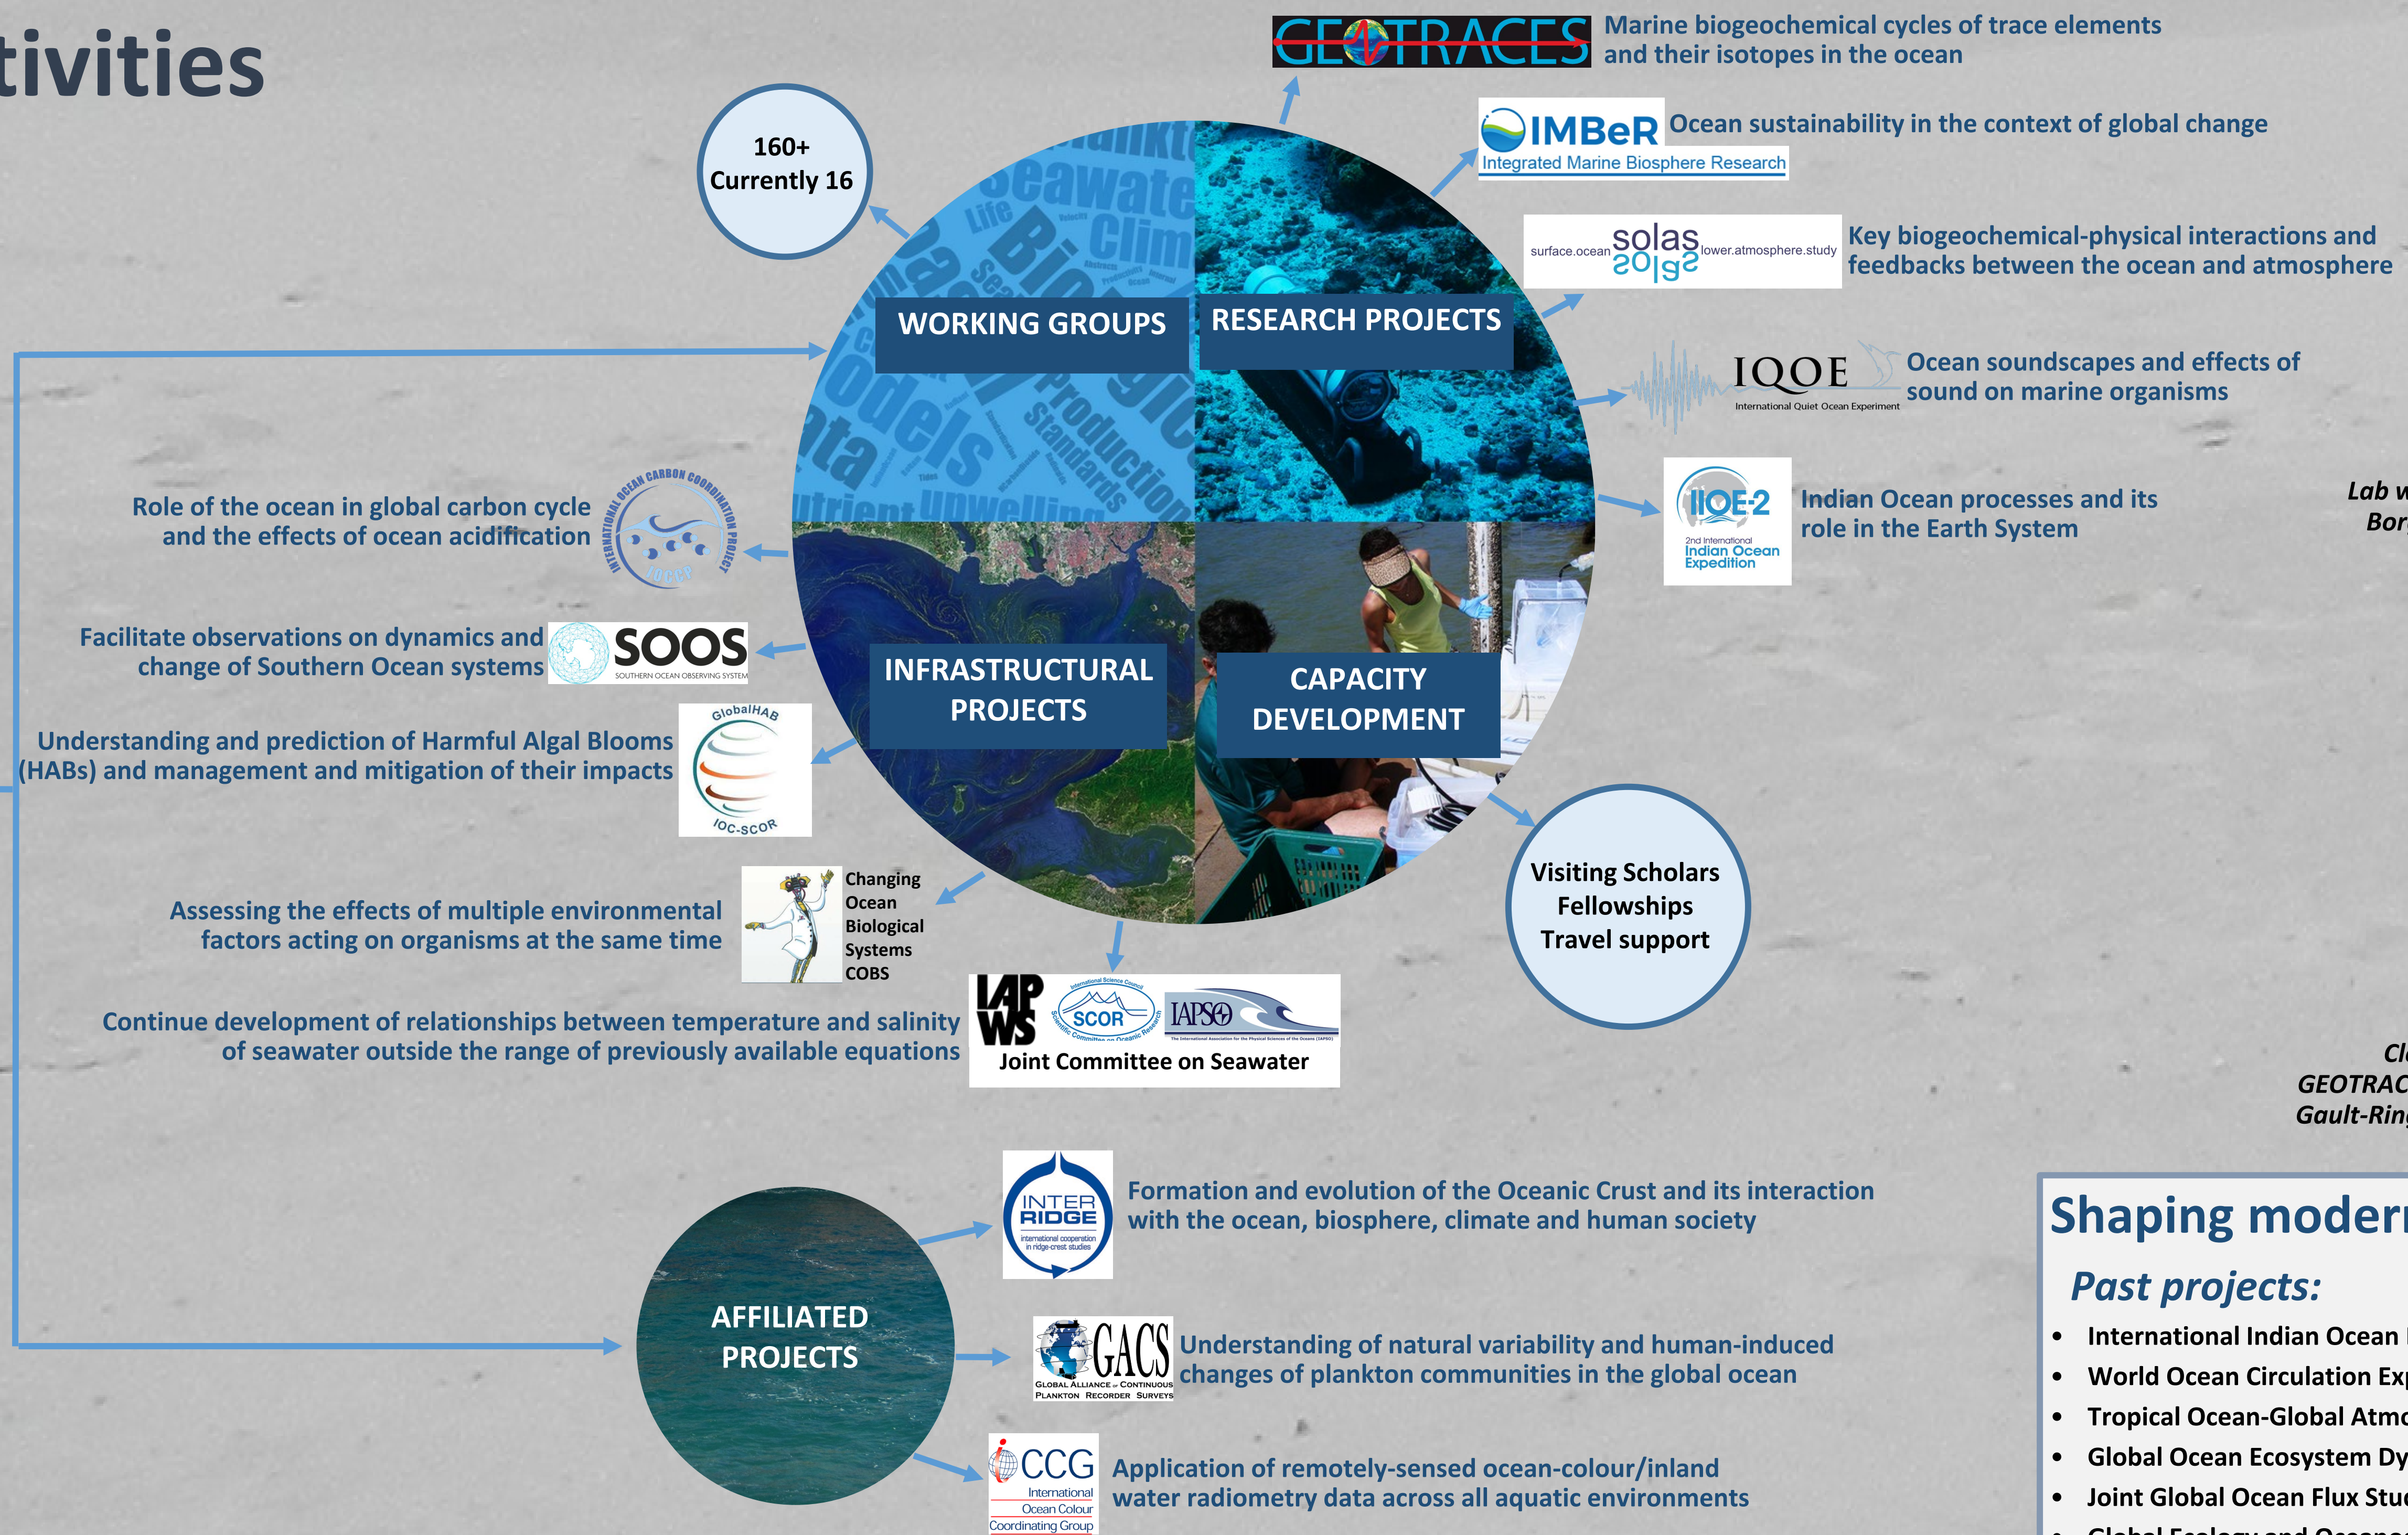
tivities

160+
Currently 16

WORKING GROUPS

RESEARCH PROJECTS

INFRASTRUCTURAL PROJECTS

CAPACITY DEVELOPMENT

GEOTRACES Marine biogeochemical cycles of trace elements and their isotopes in the ocean

IMBeR Integrated Marine Biosphere Research Ocean sustainability in the context of global change

surface.ocean solas lower.atmosphere.study Key biogeochemical-physical interactions and feedbacks between the ocean and atmosphere

IQOE International Quiet Ocean Experiment Ocean soundscapes and effects of sound on marine organisms

IIOE-2 2nd International Indian Ocean Expedition Indian Ocean processes and its role in the Earth System

Lab w
Bor

Role of the ocean in global carbon cycle and the effects of ocean acidification

INTERNATIONAL OCEAN CARBON COORDINATION PROJECT IOCCP

Facilitate observations on dynamics and change of Southern Ocean systems

SOOS SOUTHERN OCEAN OBSERVING SYSTEM

Understanding and prediction of Harmful Algal Blooms (HABs) and management and mitigation of their impacts

GlobalHAB IOC-SCOR

Assessing the effects of multiple environmental factors acting on organisms at the same time

Changing Ocean Biological Systems COBS

Continue development of relationships between temperature and salinity of seawater outside the range of previously available equations

IAPWS SCOR IAPSO
Joint Committee on Seawater

Visiting Scholars
Fellowships
Travel support

Cl
GEOTRAC
Gault-Rin

AFFILIATED PROJECTS

INTER RIDGE international cooperation in ridge-crest studies
Formation and evolution of the Oceanic Crust and its interaction with the ocean, biosphere, climate and human society

GACS GLOBAL ALLIANCE OF CONTINUOUS PLANKTON RECORDER SURVEYS
Understanding of natural variability and human-induced changes of plankton communities in the global ocean

IOCCG International Ocean Colour Coordinating Group
Application of remotely-sensed ocean-colour/inland water radiometry data across all aquatic environments

Shaping moder
Past projects:
• International Indian Ocean
• World Ocean Circulation Ex
• Tropical Ocean-Global Atm
• Global Ocean Ecosystem Dy
• Joint Global Ocean Flux Stu
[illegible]